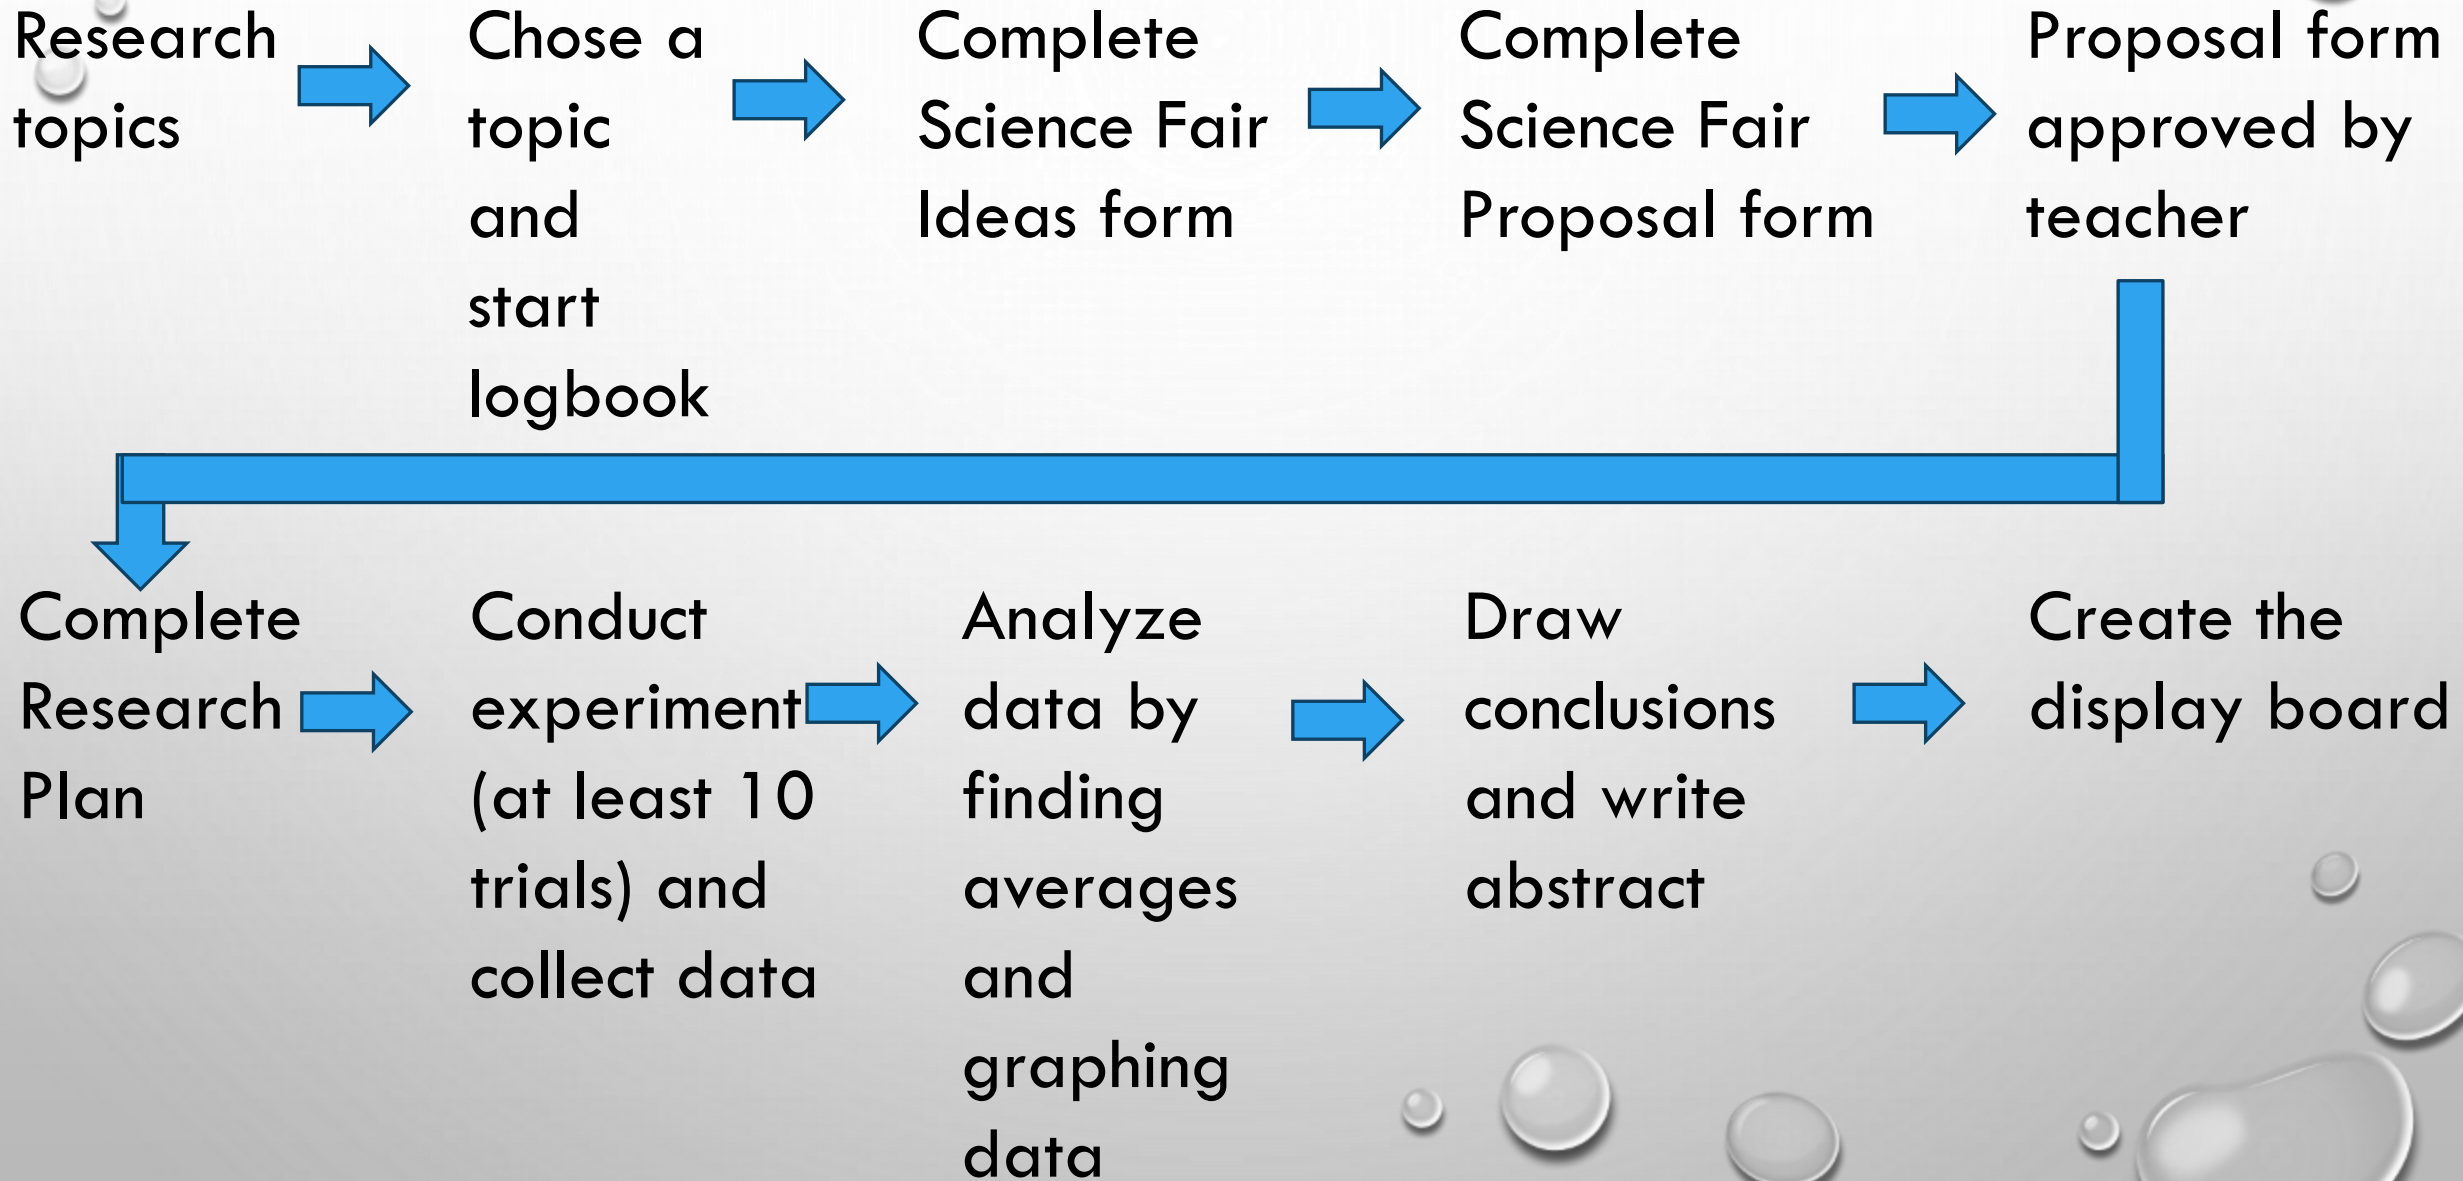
Research topics

Chose a topic and start logbook

Complete Science Fair Ideas form

Complete Science Fair Proposal form

Proposal form approved by teacher

Complete Research Plan

Conduct experiment (at least 10 trials) and collect data

Analyze data by finding averages and graphing data

Draw conclusions and write abstract

Create the display board